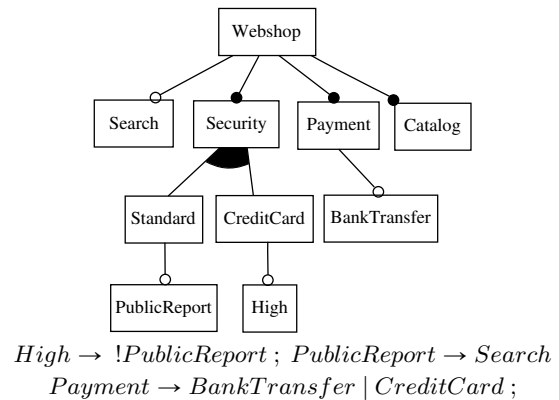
Webshop

Search

Security

Payment

Catalog

Standard

CreditCard

BankTransfer

PublicReport

High

$High \rightarrow\, !PublicReport$ ; $PublicReport \rightarrow Search$
$Payment \rightarrow BankTransfer \mid CreditCard$ ;